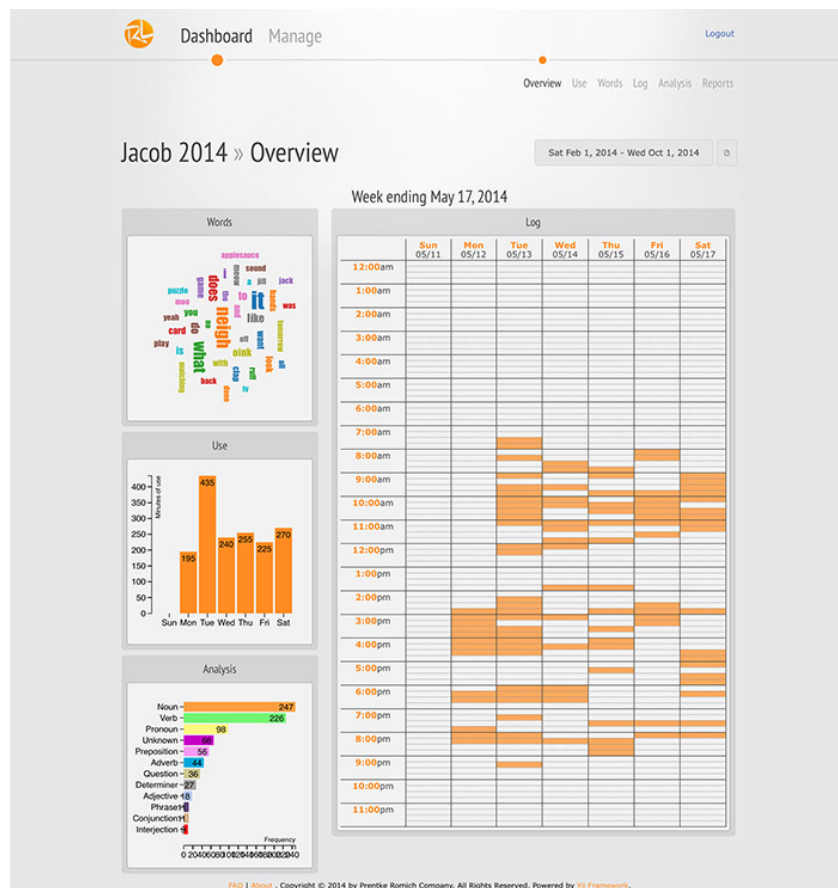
Dashboard Manage

Logout

Overview Use Words Log Analysis Reports

Jacob 2014 » Overview

Sat Feb 1, 2014 - Wed Oct 1, 2014

Week ending May 17, 2014

Words

applesauce sound jack puzzle moo game does meow to it hands was yeah you neigh like card up want tomorrow play is what off oink look all music with pull back clap tv and

Use

Minutes of use

400
350
300
250
200
150
100
50
0

195 435 240 255 225 270

Sun Mon Tue Wed Thu Fri Sat

Analysis

Noun 247
Verb 226
Pronoun 98
Unknown 68
Preposition 56
Adverb 44
Question 36
Determiner 27
Adjective 18
Phrase 11
Conjunction 11
Interjection 6

Frequency

0 20 40 60 80 100 120 140 160 180 200 220 240

Log

| | Sun 05/11 | Mon 05/12 | Tue 05/13 | Wed 05/14 | Thu 05/15 | Fri 05/16 | Sat 05/17 |
|---|---|---|---|---|---|---|---|
| 12:00am | | | | | | | |
| 1:00am | | | | | | | |
| 2:00am | | | | | | | |
| 3:00am | | | | | | | |
| 4:00am | | | | | | | |
| 5:00am | | | | | | | |
| 6:00am | | | | | | | |
| 7:00am | | | | | | | |
| 8:00am | | | | | | | |
| 9:00am | | | | | | | |
| 10:00am | | | | | | | |
| 11:00am | | | | | | | |
| 12:00pm | | | | | | | |
| 1:00pm | | | | | | | |
| 2:00pm | | | | | | | |
| 3:00pm | | | | | | | |
| 4:00pm | | | | | | | |
| 5:00pm | | | | | | | |
| 6:00pm | | | | | | | |
| 7:00pm | | | | | | | |
| 8:00pm | | | | | | | |
| 9:00pm | | | | | | | |
| 10:00pm | | | | | | | |
| 11:00pm | | | | | | | |

FAQ | About . Copyright © 2014 by Prentke Romich Company. All Rights Reserved. Powered by Yii Framework.